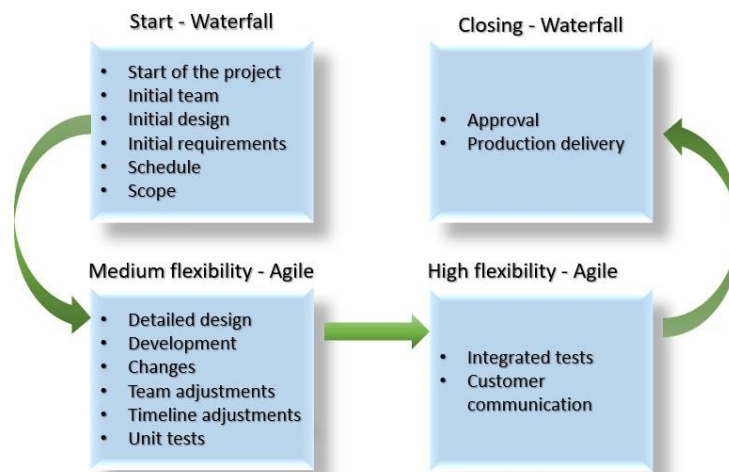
Start - Waterfall

- Start of the project
- Initial team
- Initial design
- Initial requirements
- Schedule
- Scope

Closing - Waterfall

- Approval
- Production delivery

Medium flexibility - Agile

- Detailed design
- Development
- Changes
- Team adjustments
- Timeline adjustments
- Unit tests

High flexibility - Agile

- Integrated tests
- Customer communication